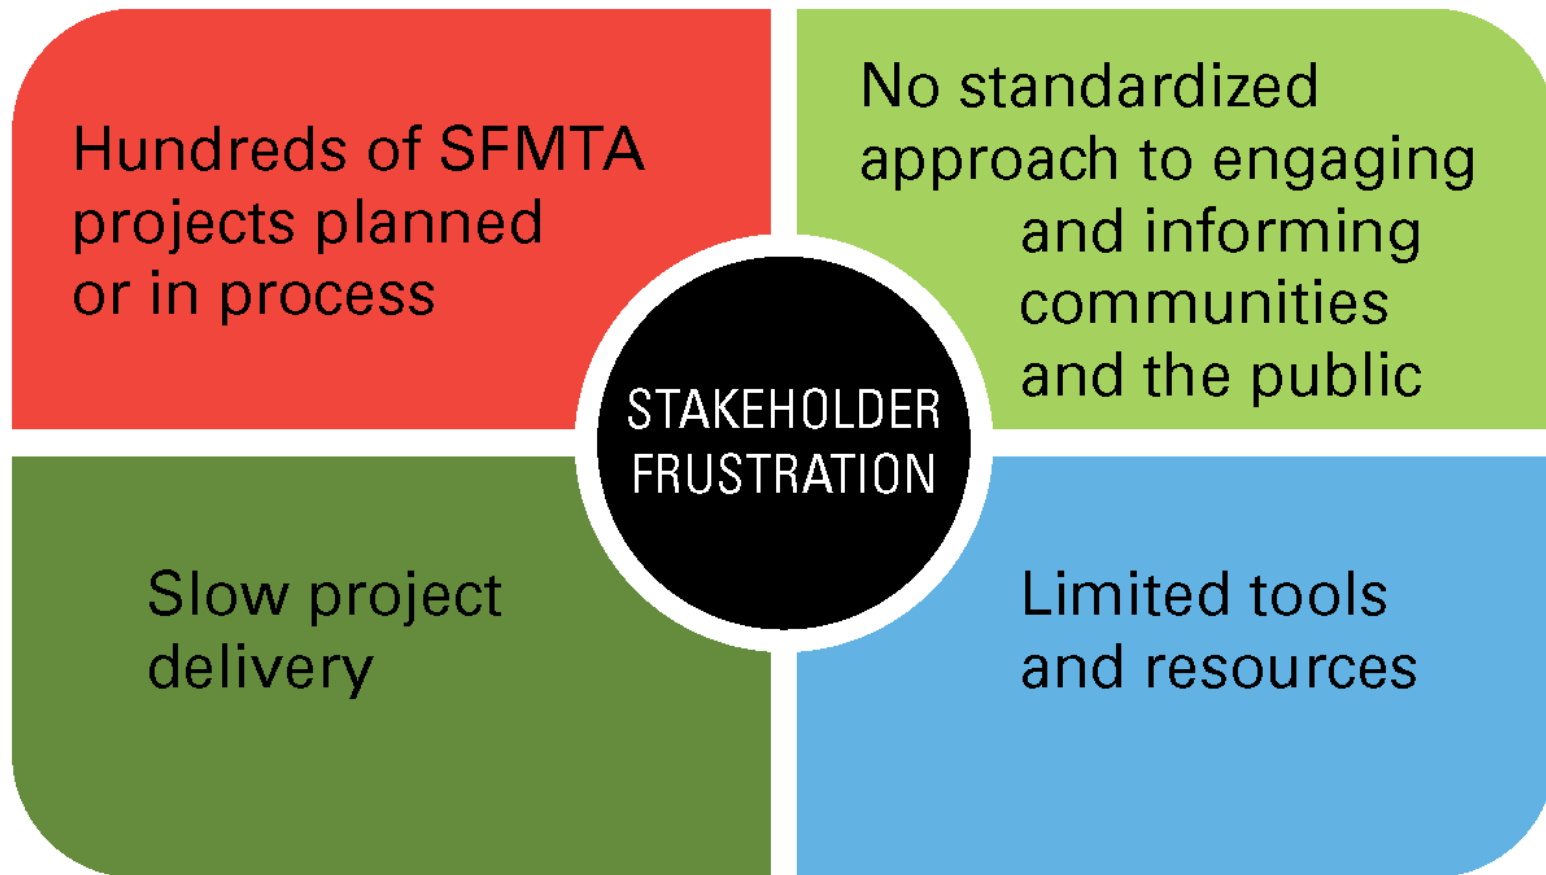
Hundreds of SFMTA projects planned or in process

No standardized approach to engaging and informing communities and the public

STAKEHOLDER FRUSTRATION

Slow project delivery

Limited tools and resources